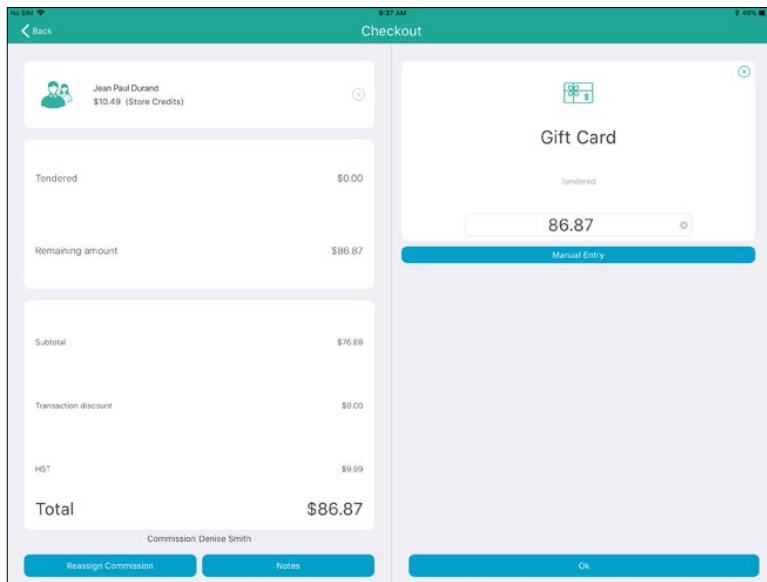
No SIM
9:37 AM
44%

Back
Checkout

Jean Paul Durand
$10.49 (Store Credits)

Tendered
$0.00

Remaining amount
$86.87

Subtotal
$76.88

Transaction discount
$0.00

HST
$9.99

Total
$86.87

Commission Denise Smith

Reassign Commission
Notes

Gift Card

Tendered

86.87

Manual Entry

Ok